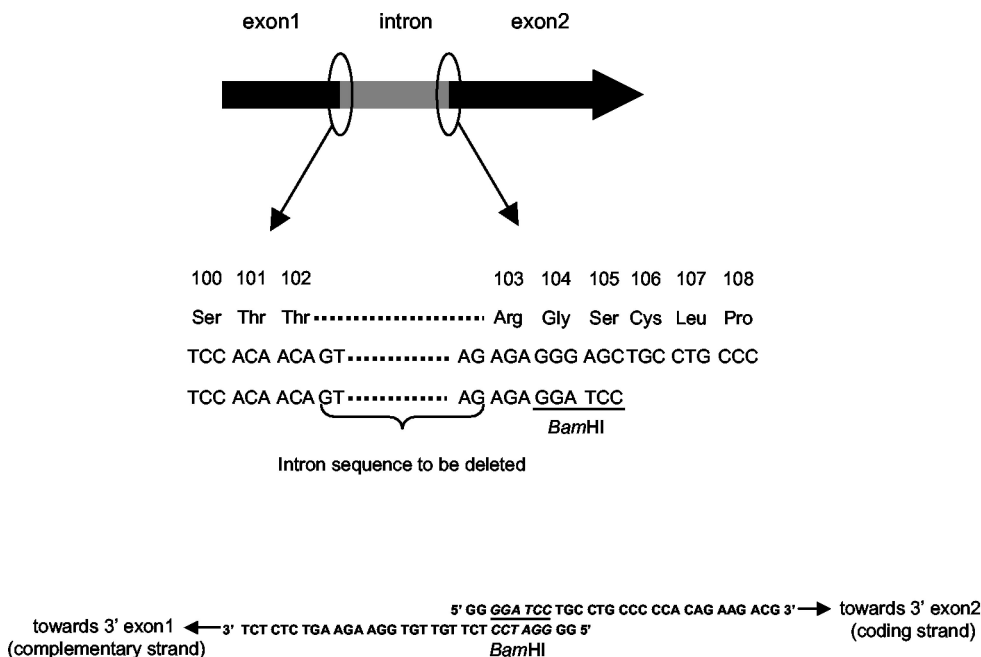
exon1 intron exon2

100 101 102 103 104 105 106 107 108

Ser Thr Thr ........................ Arg Gly Ser Cys Leu Pro

TCC ACA ACA GT ............ AG AGA GGG AGC TGC CTG CCC

TCC ACA ACA GT ............ AG AGA GGA TCC

BamHI

Intron sequence to be deleted

5' GG GGA TCC TGC CTG CCC CCA CAG AAG ACG 3' towards 3' exon2 (coding strand)

towards 3' exon1 (complementary strand) 3' TCT CTC TGA AGA AGG TGT TGT TCT CCT AGG GG 5'

BamHI